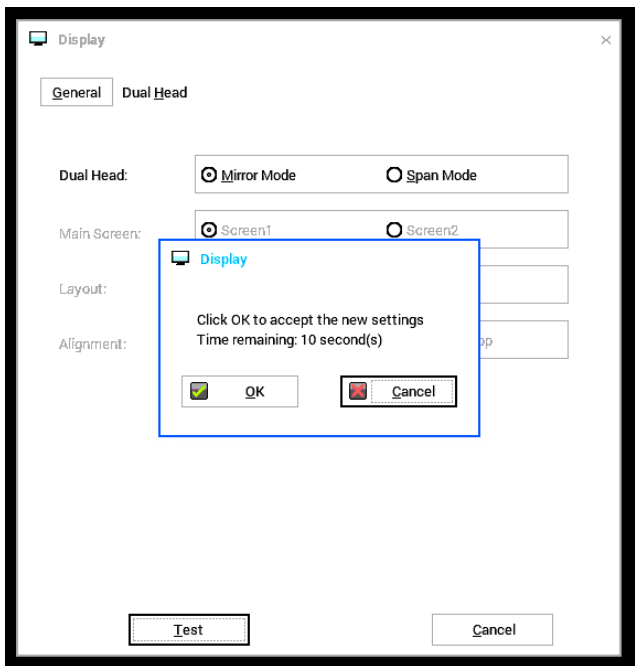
Display
×
General Dual Head
Dual Head: Mirror Mode Span Mode
Main Screen: Screen1 Screen2
Layout:
Alignment: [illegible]op
Display
Click OK to accept the new settings
Time remaining: 10 second(s)
OK
Cancel
Test
Cancel